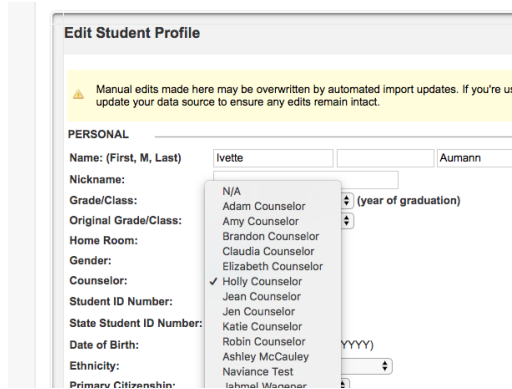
Edit Student Profile

Manual edits made here may be overwritten by automated import updates. If you're us update your data source to ensure any edits remain intact.

PERSONAL

Name: (First, M, Last) Ivette Aumann
Nickname:
Grade/Class: (year of graduation)
Original Grade/Class:
Home Room:
Gender:
Counselor:
Student ID Number:
State Student ID Number:
Date of Birth: YYYY)
Ethnicity:
Primary Citizenship:

N/A
Adam Counselor
Amy Counselor
Brandon Counselor
Claudia Counselor
Elizabeth Counselor
✓ Holly Counselor
Jean Counselor
Jen Counselor
Katie Counselor
Robin Counselor
Ashley McCauley
Naviance Test
Jahmel Wagener